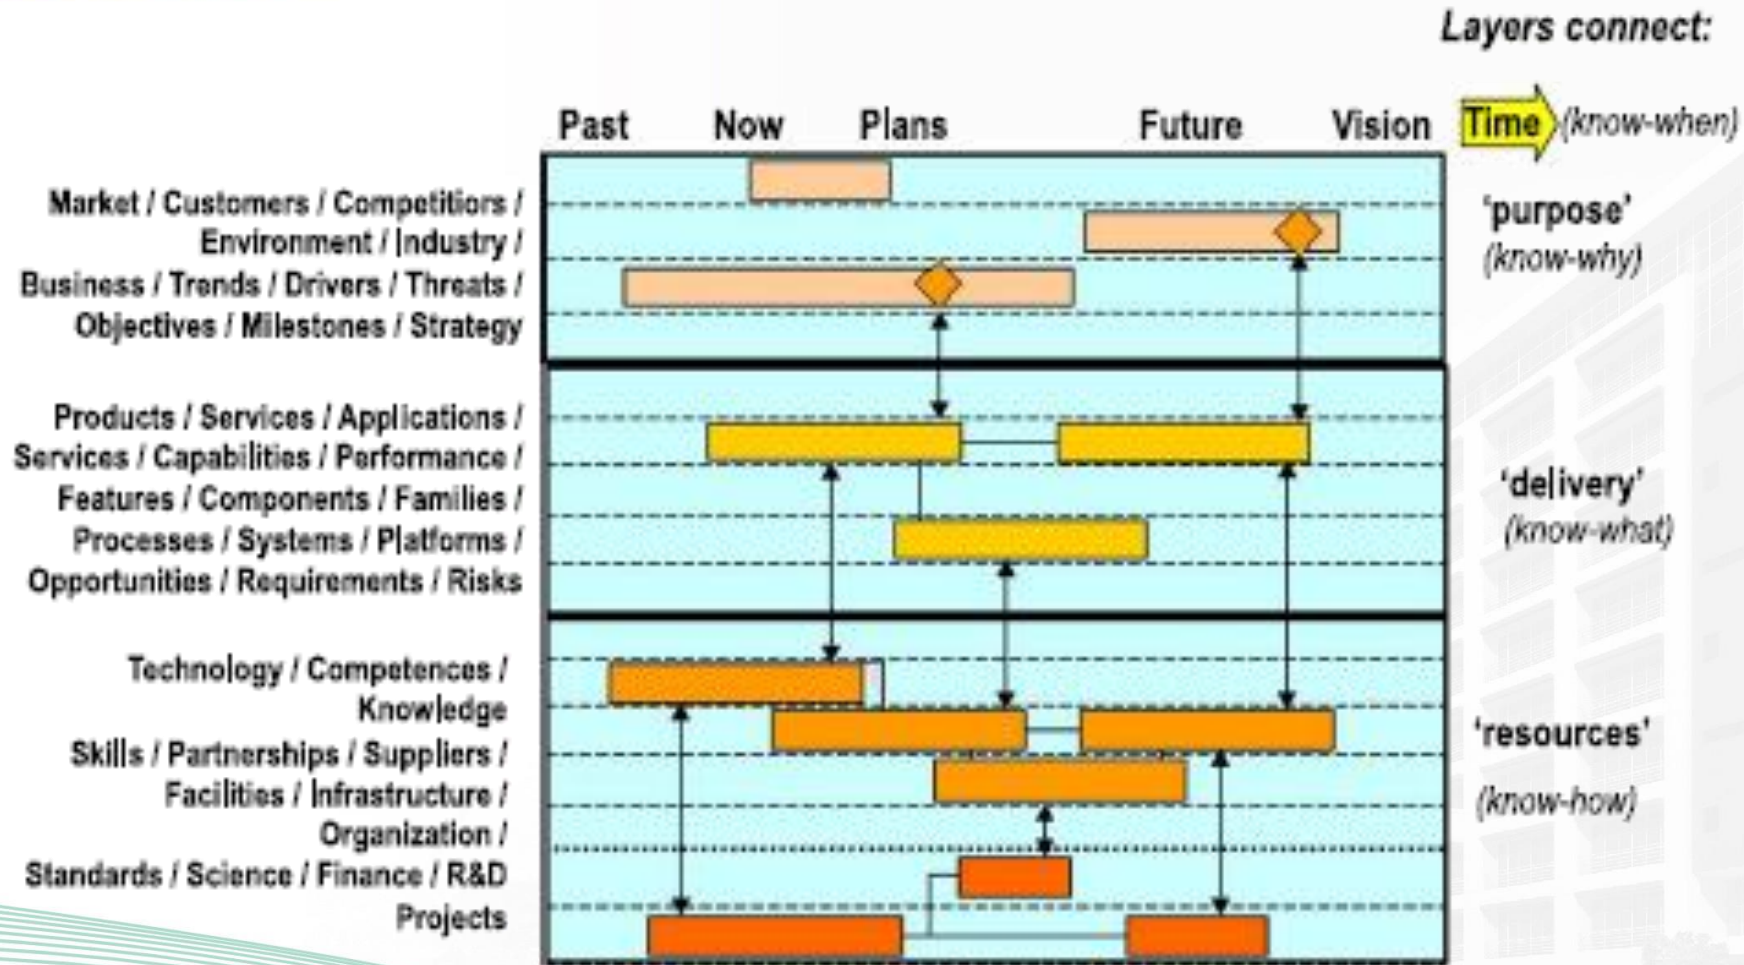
Layers connect:

Past Now Plans Future Vision Time (know-when)

Market / Customers / Competitiors / Environment / Industry / Business / Trends / Drivers / Threats / Objectives / Milestones / Strategy

'purpose' (know-why)

Products / Services / Applications / Services / Capabilities / Performance / Features / Components / Families / Processes / Systems / Platforms / Opportunities / Requirements / Risks

'delivery' (know-what)

Technology / Competences / Knowledge Skills / Partnerships / Suppliers / Facilities / Infrastructure / Organization / Standards / Science / Finance / R&D Projects

'resources' (know-how)